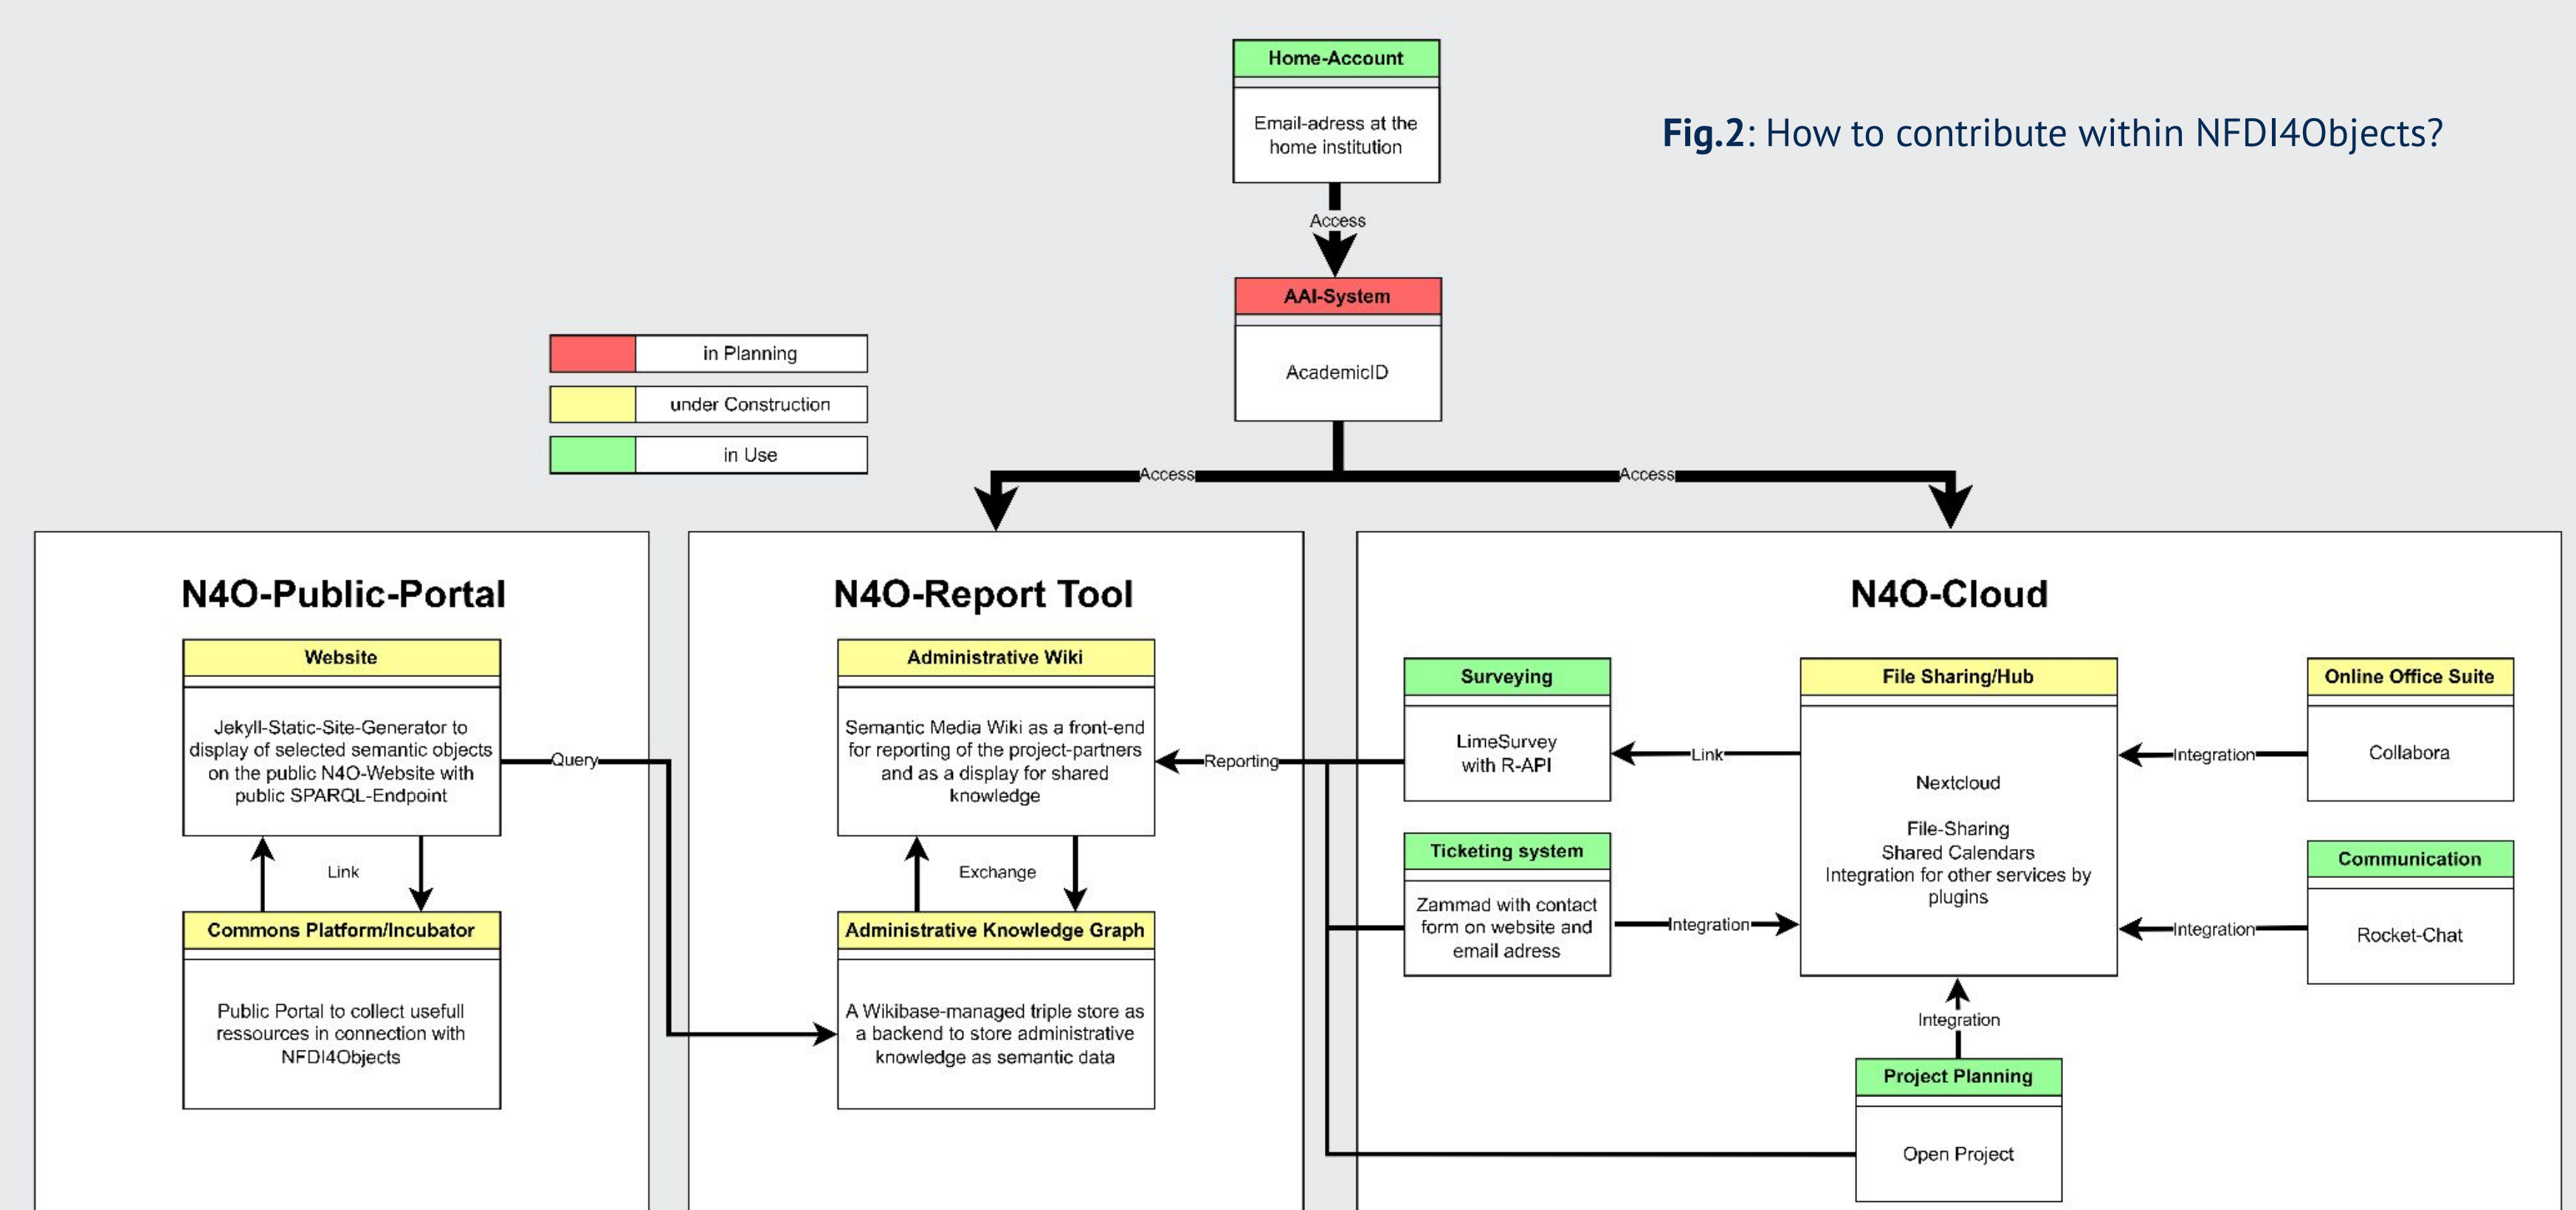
Home-Account

Email-adress at the home institution

Access

AAI-System

AcademicID

Fig.2: How to contribute within NFDI4Objects?

in Planning

under Construction

in Use

Access

Access

N4O-Public-Portal

Website

Jekyll-Static-Site-Generator to display of selected semantic objects on the public N4O-Website with public SPARQL-Endpoint

Query

Link

Commons Platform/Incubator

Public Portal to collect usefull ressources in connection with NFDI4Objects

N4O-Report Tool

Administrative Wiki

Semantic Media Wiki as a front-end for reporting of the project-partners and as a display for shared knowledge

Reporting

Exchange

Administrative Knowledge Graph

A Wikibase-managed triple store as a backend to store administrative knowledge as semantic data

N4O-Cloud

Surveying

LimeSurvey with R-API

Link

File Sharing/Hub

Nextcloud

File-Sharing
Shared Calendars
Integration for other services by plugins

Online Office Suite

Integration

Collabora

Ticketing system

Zammad with contact form on website and email adress

Integration

Communication

Integration

Rocket-Chat

Integration

Project Planning

Open Project